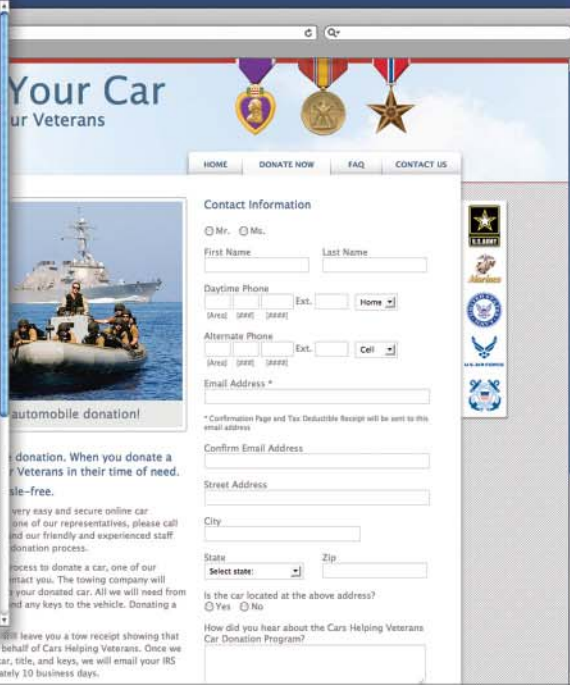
Your Car
ur Veterans

HOME
DONATE NOW
FAQ
CONTACT US

automobile donation!

donation. When you donate a
r Veterans in their time of need.
sle-free.

very easy and secure online car
one of our representatives, please call
nd our friendly and experienced staff
donation process.

rocess to donate a car, one of our
ntact you. The towing company will
your donated car. All we will need from
nd any keys to the vehicle. Donating a

ill leave you a tow receipt showing that
behalf of Cars Helping Veterans. Once we
ar, title, and keys, we will email your IRS
ately 10 business days.

Contact Information

Mr. Ms.

First Name
Last Name

Daytime Phone
Ext.
Home
[Area] [###] [####]

Alternate Phone
Ext.
Cell
[Area] [###] [####]

Email Address *

* Confirmation Page and Tax Deductible Receipt will be sent to this email address

Confirm Email Address

Street Address

City

State
Zip
Select state:

Is the car located at the above address?
Yes No

How did you hear about the Cars Helping Veterans Car Donation Program?

U.S. ARMY
Marines